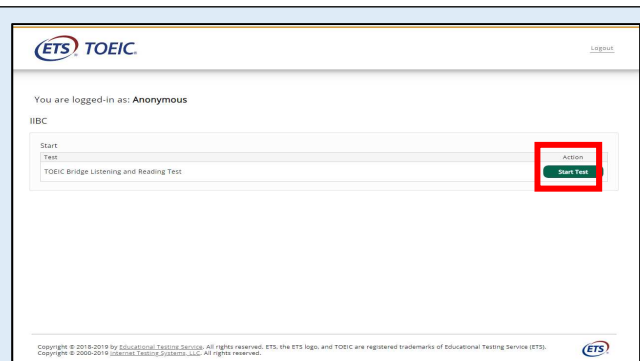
ETS TOEIC.

Logout

You are logged-in as: Anonymous

IIBC

Start

| Test | Action |
|---|---|
| TOEIC Bridge Listening and Reading Test | Start Test |

Copyright © 2018-2019 by Educational Testing Service. All rights reserved. ETS, the ETS logo, and TOEIC are registered trademarks of Educational Testing Service (ETS).
Copyright © 2000-2019 Internet Testing Systems, LLC. All rights reserved.

ETS